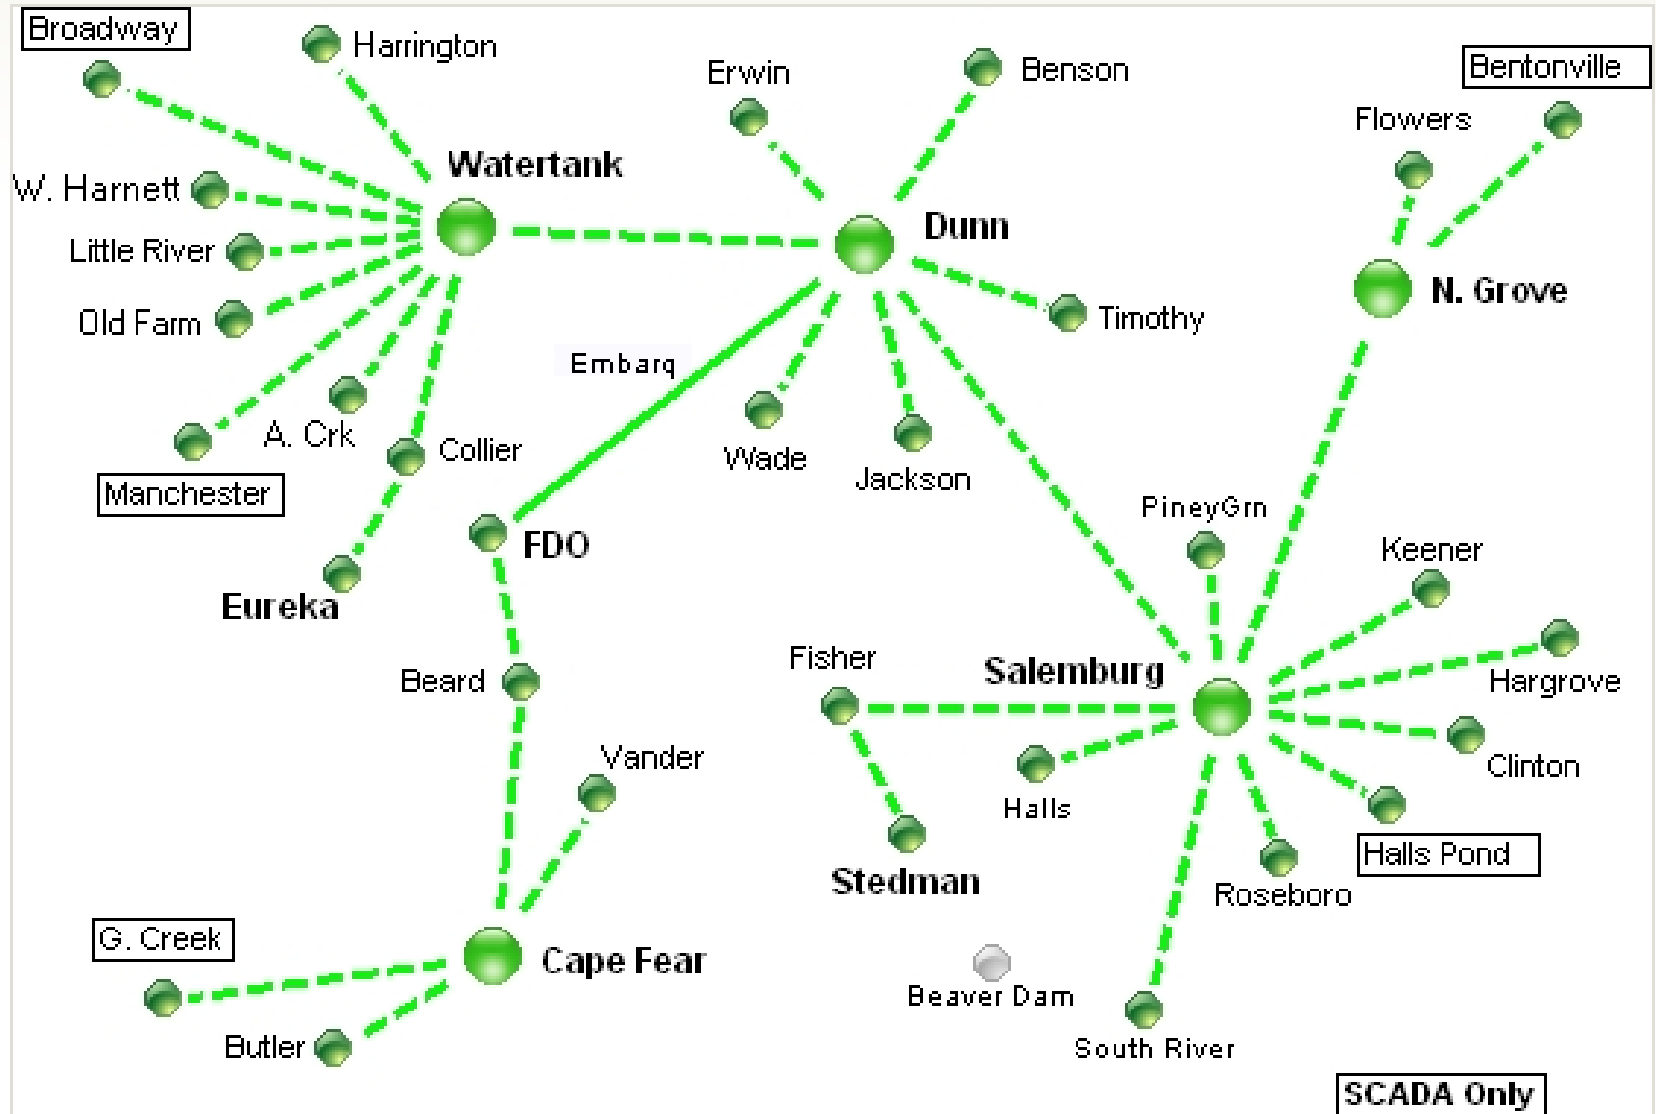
Broadway
Harrington
Erwin
Benson
Bentonville
Flowers
Watertank
W. Harnett
Dunn
Little River
N. Grove
Old Farm
Timothy
Embarq
A. Crk
Collier
Wade
Jackson
Manchester
PineyGrn
FDO
Keener
Eureka
Fisher
Salemburg
Hargrove
Beard
Vander
Clinton
Halls
Halls Pond
Stedman
Roseboro
G. Creek
Cape Fear
Beaver Dam
Butler
South River
SCADA Only